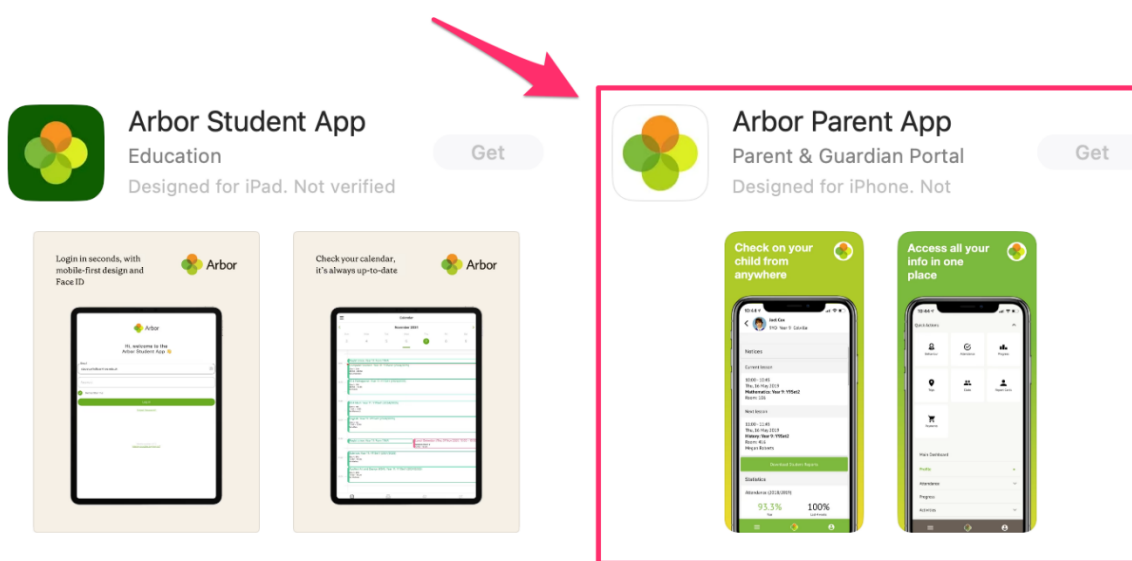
Arbor Student App
Education
Designed for iPad. Not verified
Get

Login in seconds, with mobile-first design and Face ID
Arbor
Arbor
Hi, welcome to the Arbor Student App

Check your calendar, it's always up-to-date
Arbor

Arbor Parent App
Parent & Guardian Portal
Designed for iPhone. Not
Get

Check on your child from anywhere
Notices
Current lesson
10:00 - 11:00
Thu, 16 May 2019
Mathematics: Year 9: Y9Set2
Room: 101
Next lesson
Thu, 16 May 2019
History: Year 9: Y9Set2
Room: 4LA
Download Student Reports
Statistics
93.3%
100%

Access all your info in one place
Quick Actions
Main Dashboard
Profile
Attendance
Progress
Activities